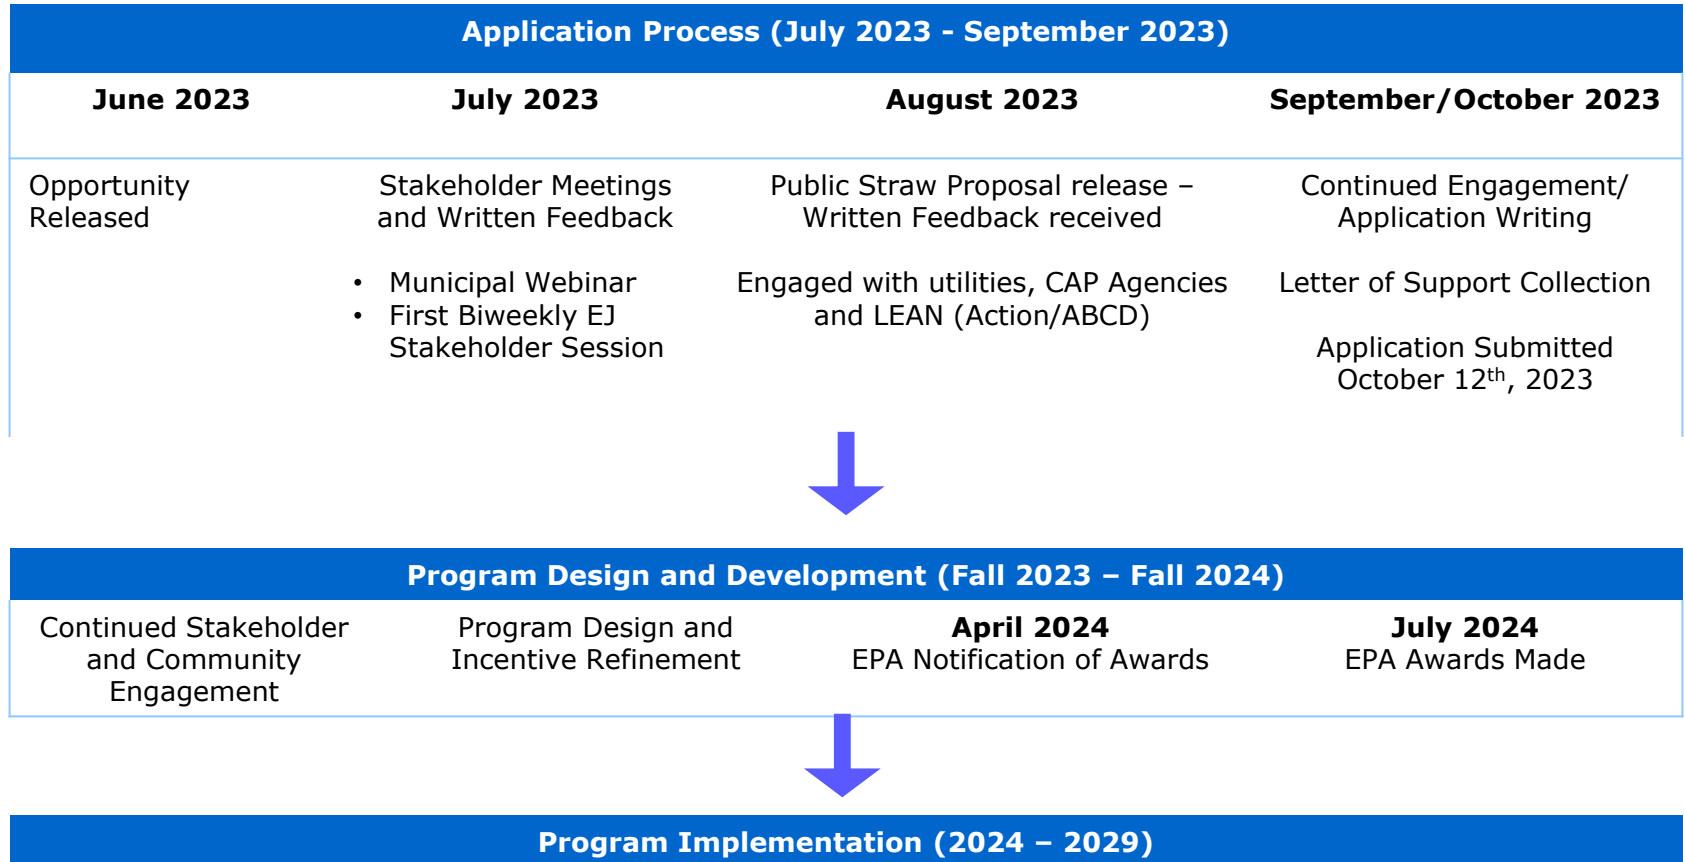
Application Process (July 2023 - September 2023)

| June 2023 | July 2023 | August 2023 | September/October 2023 |
|---|---|---|---|
| Opportunity Released | Stakeholder Meetings and Written Feedback<br>• Municipal Webinar<br>• First Biweekly EJ Stakeholder Session | Public Straw Proposal release – Written Feedback received<br>Engaged with utilities, CAP Agencies and LEAN (Action/ABCD) | Continued Engagement/ Application Writing<br>Letter of Support Collection<br>Application Submitted October 12$^{th}$, 2023 |

Program Design and Development (Fall 2023 – Fall 2024)

| Continued Stakeholder and Community Engagement | Program Design and Incentive Refinement | **April 2024** EPA Notification of Awards | **July 2024** EPA Awards Made |
|---|---|---|---|

Program Implementation (2024 – 2029)